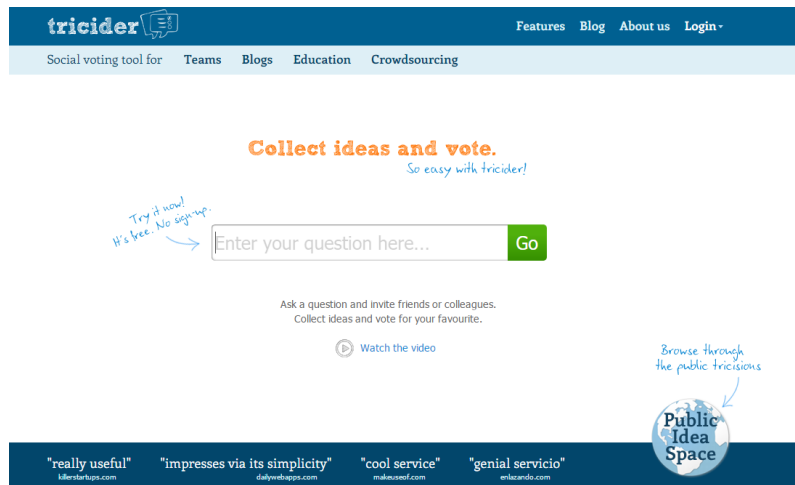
tricider

Features Blog About us Login

Social voting tool for Teams Blogs Education Crowdsourcing

Collect ideas and vote.

So easy with tricider!

Try it now! It's free. No sign-up.

Enter your question here... Go

Ask a question and invite friends or colleagues. Collect ideas and vote for your favourite.

Watch the video

Browse through the public tricisions

Public Idea Space

"really useful" killerstartups.com "impresses via its simplicity" dailywebapps.com "cool service" makeuseof.com "genial servicio" enlazando.com